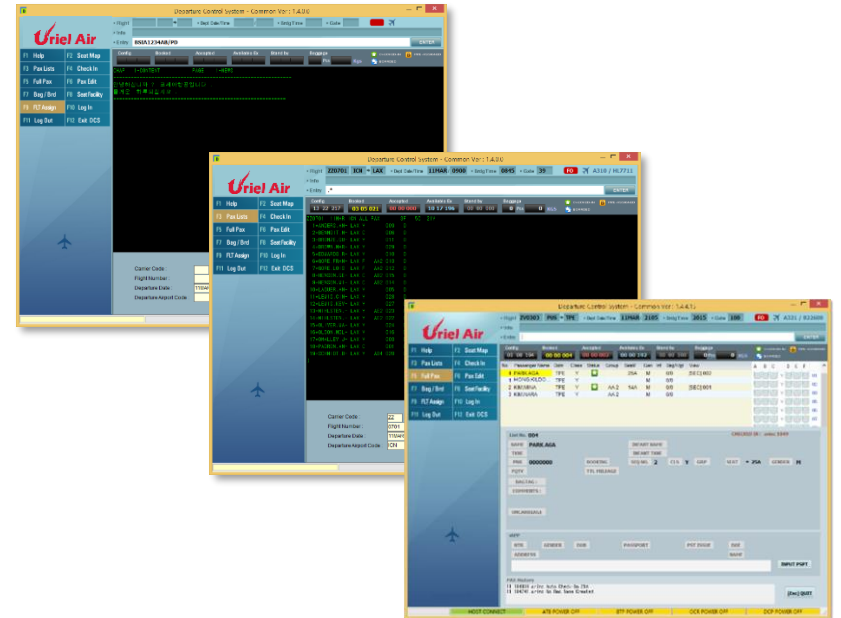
Departure Control System - Common Ver: 1.4.0.0

Uriel Air

F1 Help
F2 Seat Map
F3 Pax Lists
F4 Check In
F5 Full Pax
F6 Pax Edit
F7 Bag / Brd
F8 Seat Facility
F9 FLT Assign
F10 Log In
F11 Log Out
F12 Exit DCS

Flight
Dest Date/Time
Brdg Time
Gate
Info
Entry BSIA1234AB/P0
ENTER

Carrier Code :
Flight Number :
Departure Date :
Departure Airport Code :

Departure Control System - Common Ver: 1.4.0.0

Uriel Air

Flight ZE0701 ICN LAX Dest Date/Time 11MAR 0900 Brdg Time 0845 Gate 39 PD A310 / HL7711

Info
Entry
ENTER

Config
Booked
Accepted
Available Bo
Stand by
Baggage

F1 Help
F2 Seat Map
F3 Pax Lists
F4 Check In
F5 Full Pax
F6 Pax Edit
F7 Bag / Brd
F8 Seat Facility
F9 FLT Assign
F10 Log In
F11 Log Out
F12 Exit DCS

Carrier Code :
Flight Number :
Departure Date :
Departure Airport Code :

Departure Control System - Common Ver: 1.4.0.0

Uriel Air

Flight ZE0303 PVG TPE Dest Date/Time 11MAR 2105 Brdg Time 2015 Gate 100 A321 / B32000

Info
Entry

Config
Booked
Accepted
Available Bo
Stand by
Baggage

F1 Help
F2 Seat Map
F3 Pax Lists
F4 Check In
F5 Full Pax
F6 Pax Edit
F7 Bag / Brd
F8 Seat Facility
F9 FLT Assign
F10 Log In
F11 Log Out
F12 Exit DCS

No. Passenger Name Dest Class Status Group Seat Com Inf Bag/Wgt Value
1 PARK AGA TPE Y 25A M 0/0 [SEC] 003
2 HONG KILDO TPE Y M 0/0
3 KIMJINA TPE Y AA 2 NA M 0/0 [SEC] 004
4 KIMJIARA TPE Y AA 2 M 0/0

List No. 004
CHECKED IN
SAVE PARK AGA
PNR 0000000
BOOKING
SEQ NO 2
CLS Y
SEAT 25A
GENDER M
BAGTAG
COMMENTS
UNLOADABLE
APP
INPUT PSPT
PAX History
[Esc] QUIT

HOST CONNECT
ATB POWER OFF
BTP POWER OFF
OCR POWER OFF
DCP POWER OFF